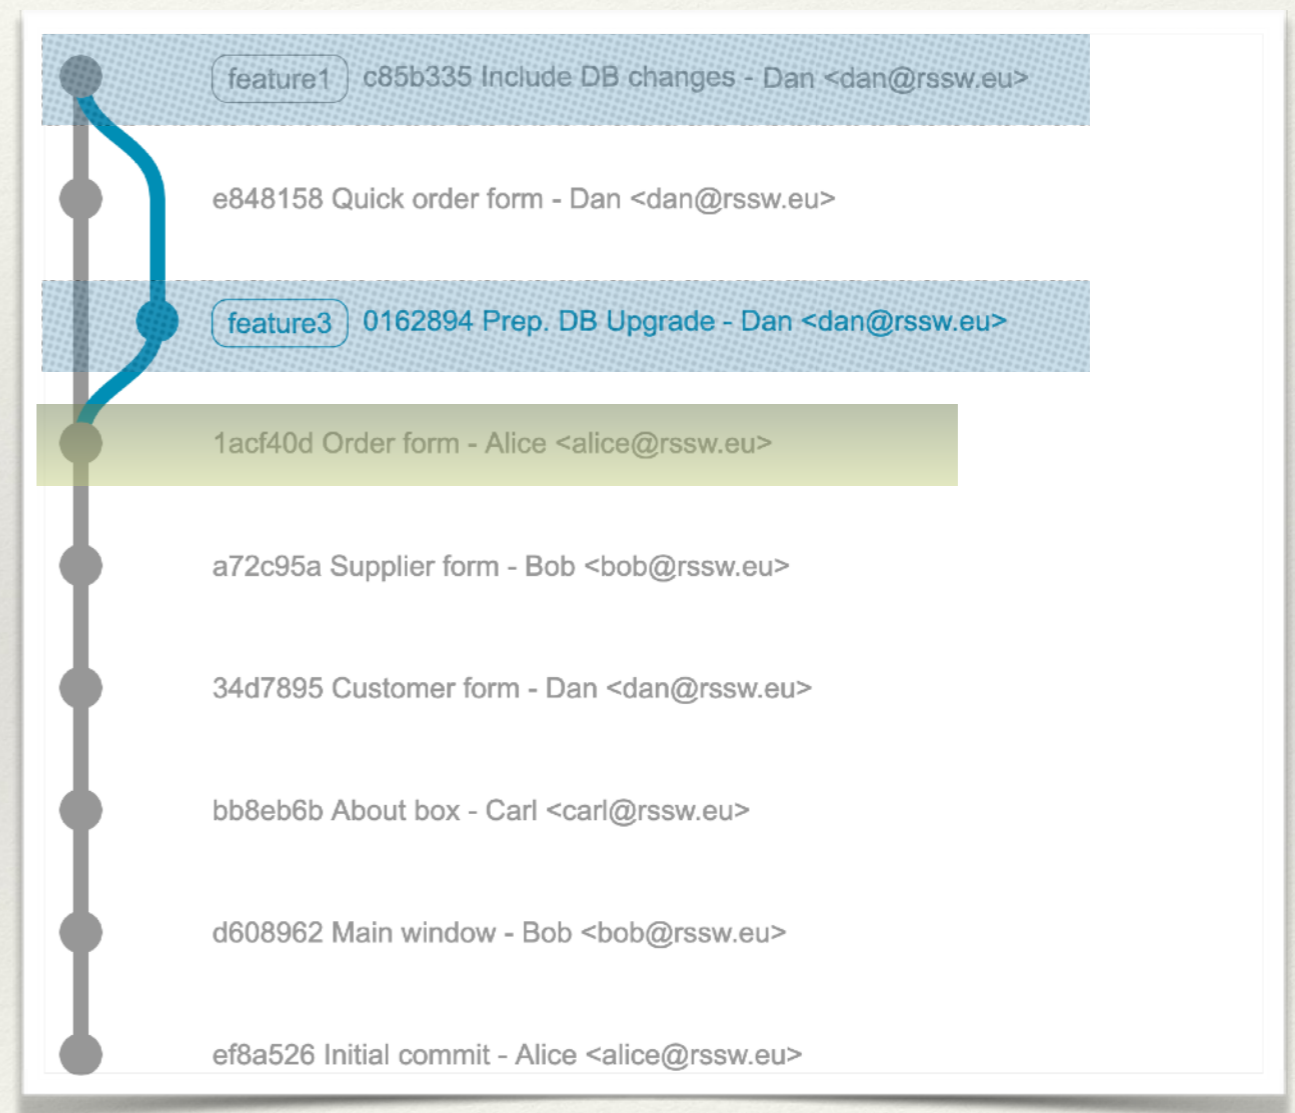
feature1 c85b335 Include DB changes - Dan <dan@rssw.eu>

e848158 Quick order form - Dan <dan@rssw.eu>

feature3 0162894 Prep. DB Upgrade - Dan <dan@rssw.eu>

1acf40d Order form - Alice <alice@rssw.eu>

a72c95a Supplier form - Bob <bob@rssw.eu>

34d7895 Customer form - Dan <dan@rssw.eu>

bb8eb6b About box - Carl <carl@rssw.eu>

d608962 Main window - Bob <bob@rssw.eu>

ef8a526 Initial commit - Alice <alice@rssw.eu>